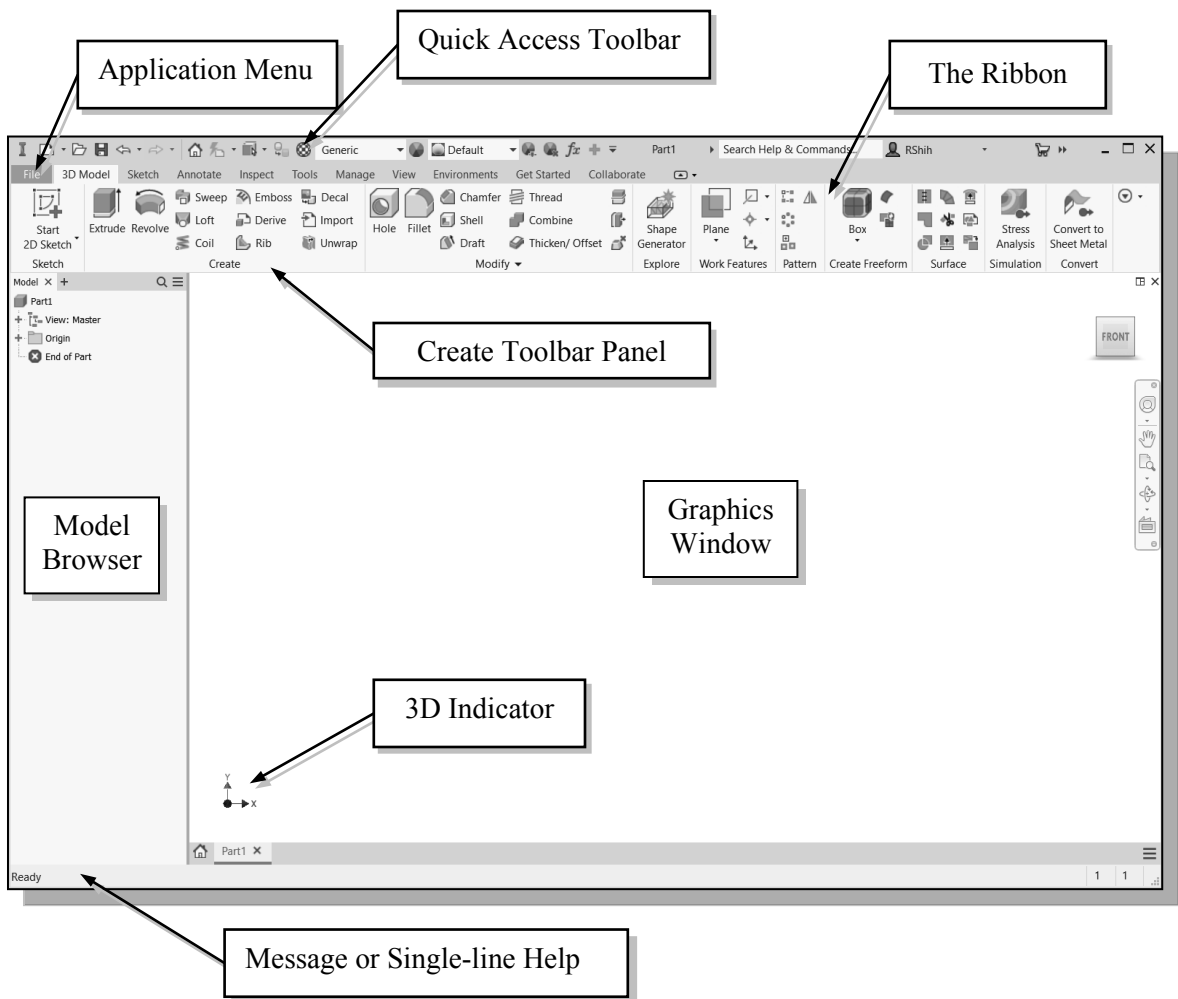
Quick Access Toolbar

Application Menu

The Ribbon

Generic

Default

Part1

Search Help & Commands

RShih

File

3D Model

Sketch

Annotate

Inspect

Tools

Manage

View

Environments

Get Started

Collaborate

Start 2D Sketch

Extrude

Revolve

Sweep

Emboss

Decal

Loft

Derive

Import

Coil

Rib

Unwrap

Hole

Fillet

Chamfer

Thread

Shell

Combine

Draft

Thicken/ Offset

Shape Generator

Plane

Box

Stress Analysis

Convert to Sheet Metal

Sketch

Create

Modify

Explore

Work Features

Pattern

Create Freeform

Surface

Simulation

Convert

Model

Part1

View: Master

Origin

End of Part

FRONT

Create Toolbar Panel

Model Browser

Graphics Window

3D Indicator

Y

X

Part1

Ready

1

1

Message or Single-line Help